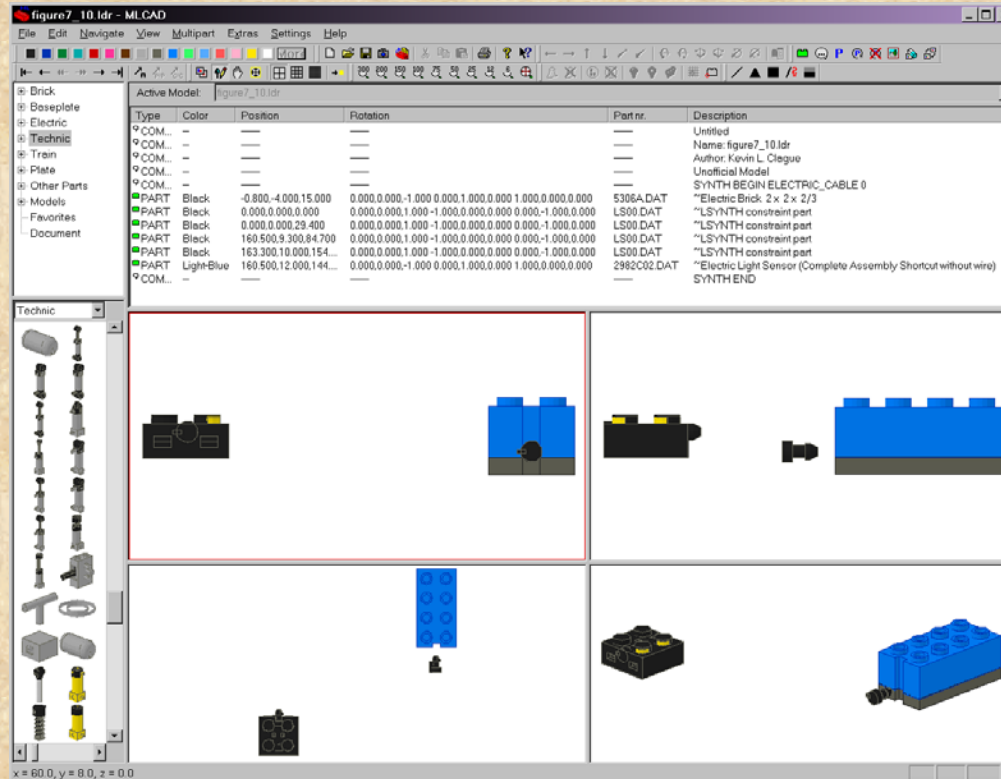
figure7_10.ldr - MLCAD

File Edit Navigate View Multipart Extras Settings Help

More

Brick
Baseplate
Electric
Technic
Train
Plate
Other Parts
Models
Favorites
Document

Active Model: figure7_10.ldr

| Type | Color | Position | Rotation | Part nr. | Description |
|---|---|---|---|---|---|
| COM... | – | —— | —— | —— | Untitled |
| COM... | – | —— | —— | —— | Name: figure7_10.ldr |
| COM... | – | —— | —— | —— | Author: Kevin L. Clague |
| COM... | – | —— | —— | —— | Unofficial Model |
| COM... | – | —— | —— | —— | SYNTH BEGIN ELECTRIC_CABLE 0 |
| PART | Black | -0.800,-4.000,15.000 | 0.000,0.000,-1.000 0.000,1.000,0.000 1.000,0.000,0.000 | 5306A.DAT | ~Electric Brick 2 x 2 x 2/3 |
| PART | Black | 0.000,0.000,0.000 | 0.000,0.000,1.000 -1.000,0.000,0.000 0.000,-1.000,0.000 | LS00.DAT | ~LSYNTH constraint part |
| PART | Black | 0.000,0.000,29.400 | 0.000,0.000,1.000 -1.000,0.000,0.000 0.000,-1.000,0.000 | LS00.DAT | ~LSYNTH constraint part |
| PART | Black | 160.500,9.300,84.700 | 0.000,0.000,1.000 -1.000,0.000,0.000 0.000,-1.000,0.000 | LS00.DAT | ~LSYNTH constraint part |
| PART | Black | 163.300,10.000,154.... | 0.000,0.000,1.000 -1.000,0.000,0.000 0.000,-1.000,0.000 | LS00.DAT | ~LSYNTH constraint part |
| PART | Light-Blue | 160.500,12.000,144.... | 0.000,0.000,-1.000 0.000,1.000,0.000 1.000,0.000,0.000 | 2982C02.DAT | ~Electric Light Sensor (Complete Assembly Shortcut without wire) |
| COM... | – | —— | —— | —— | SYNTH END |

Technic

x = 60.0, y = 8.0, z = 0.0